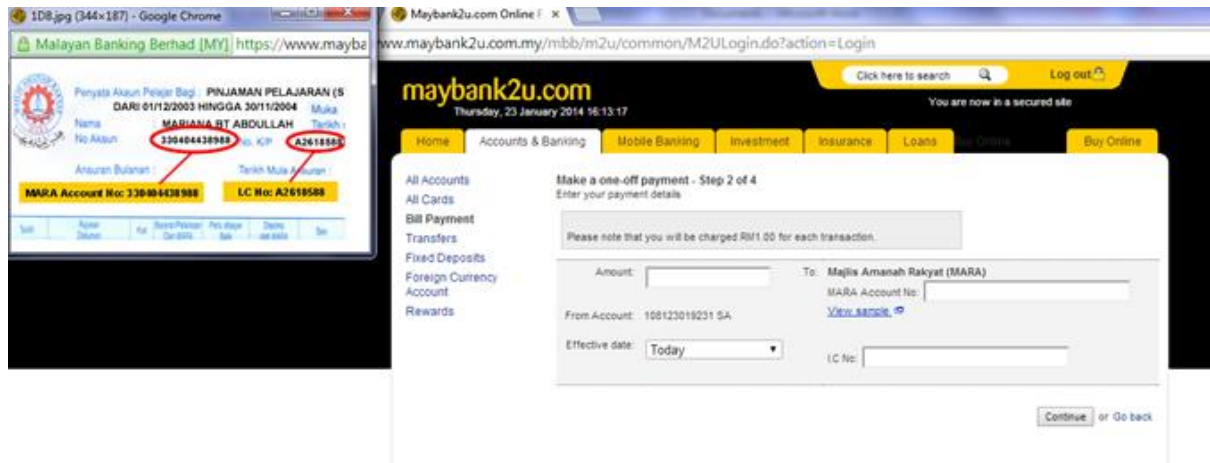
1D8.jpg (344×187) - Google Chrome

Malayan Banking Berhad [MY] https://www.mayba

Penyata Akaun Pelajar Bagi : PINJAMAN PELAJARAN (S
DARI 01/12/2003 HINGGA 30/11/2004 Muka
Nama MARIANA BT ABDULLAH Tarikh
No Akaun 330404438988 No. K/P A2618588

Ansuran Bulanan : Tarikh Mula Ansuran :

MARA Account No: 330404438988

I.C No: A2618588

Tarikh Rujukan Kod Bayaran Pinjaman Dari MARA Perubahan Baki Dapatan dari MARA Baki

Maybank2u.com Online F ×

www.maybank2u.com.my/mbb/m2u/common/M2ULogin.do?action=Login

maybank2u.com
Thursday, 23 January 2014 16:13:17

Click here to search

Log out

You are now in a secured site

Home | Accounts & Banking | Mobile Banking | Investment | Insurance | Loans | Buy Online | Buy Online

All Accounts
All Cards
Bill Payment
Transfers
Fixed Deposits
Foreign Currency Account
Rewards

Make a one-off payment - Step 2 of 4
Enter your payment details

Please note that you will be charged RM1.00 for each transaction.

Amount:

From Account: 108123019231 SA

Effective date: Today

To: Majlis Amanah Rakyat (MARA)
MARA Account No:
View sample

I.C No:

Continue or Go back